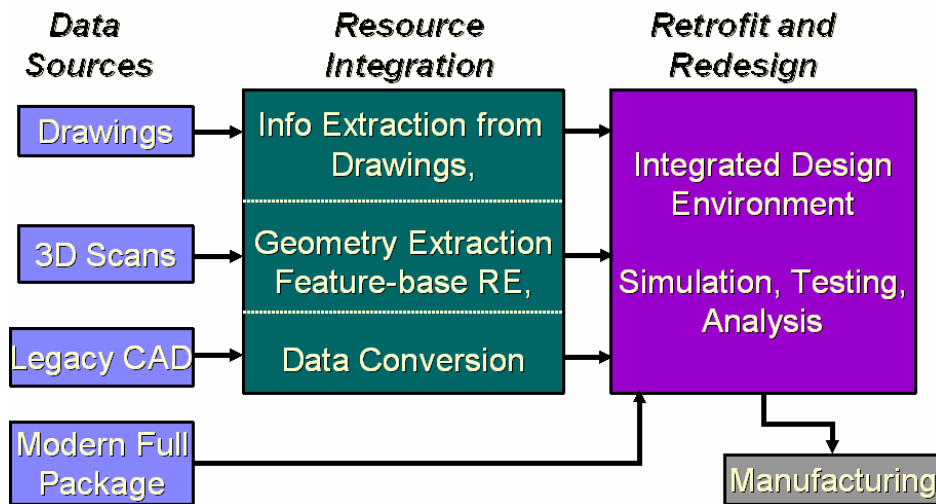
Data Sources

Resource Integration

Retrofit and Redesign

Drawings

3D Scans

Legacy CAD

Modern Full Package

Info Extraction from Drawings,

Geometry Extraction Feature-base RE,

Data Conversion

Integrated Design Environment

Simulation, Testing, Analysis

Manufacturing